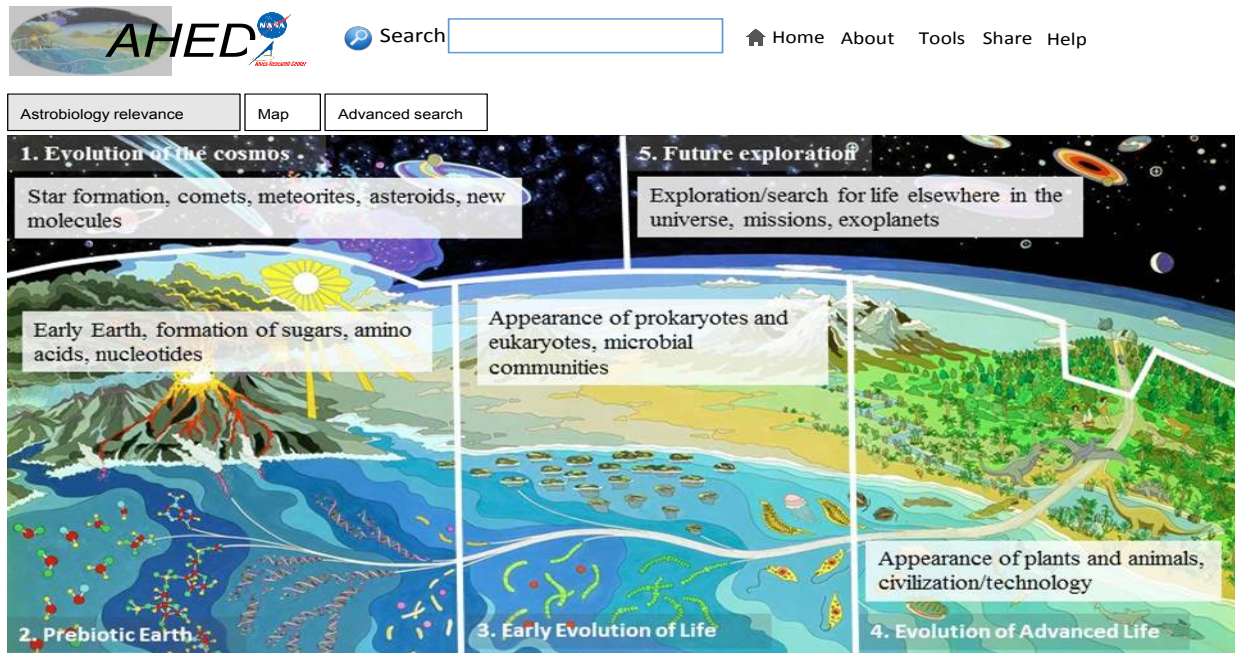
AHED NASA Ames Research Center

Search

Home About Tools Share Help

Astrobiology relevance Map Advanced search

1. Evolution of the cosmos

Star formation, comets, meteorites, asteroids, new molecules

5. Future exploration

Exploration/search for life elsewhere in the universe, missions, exoplanets

Early Earth, formation of sugars, amino acids, nucleotides

Appearance of prokaryotes and eukaryotes, microbial communities

Appearance of plants and animals, civilization/technology

2. Prebiotic Earth

3. Early Evolution of Life

4. Evolution of Advanced Life